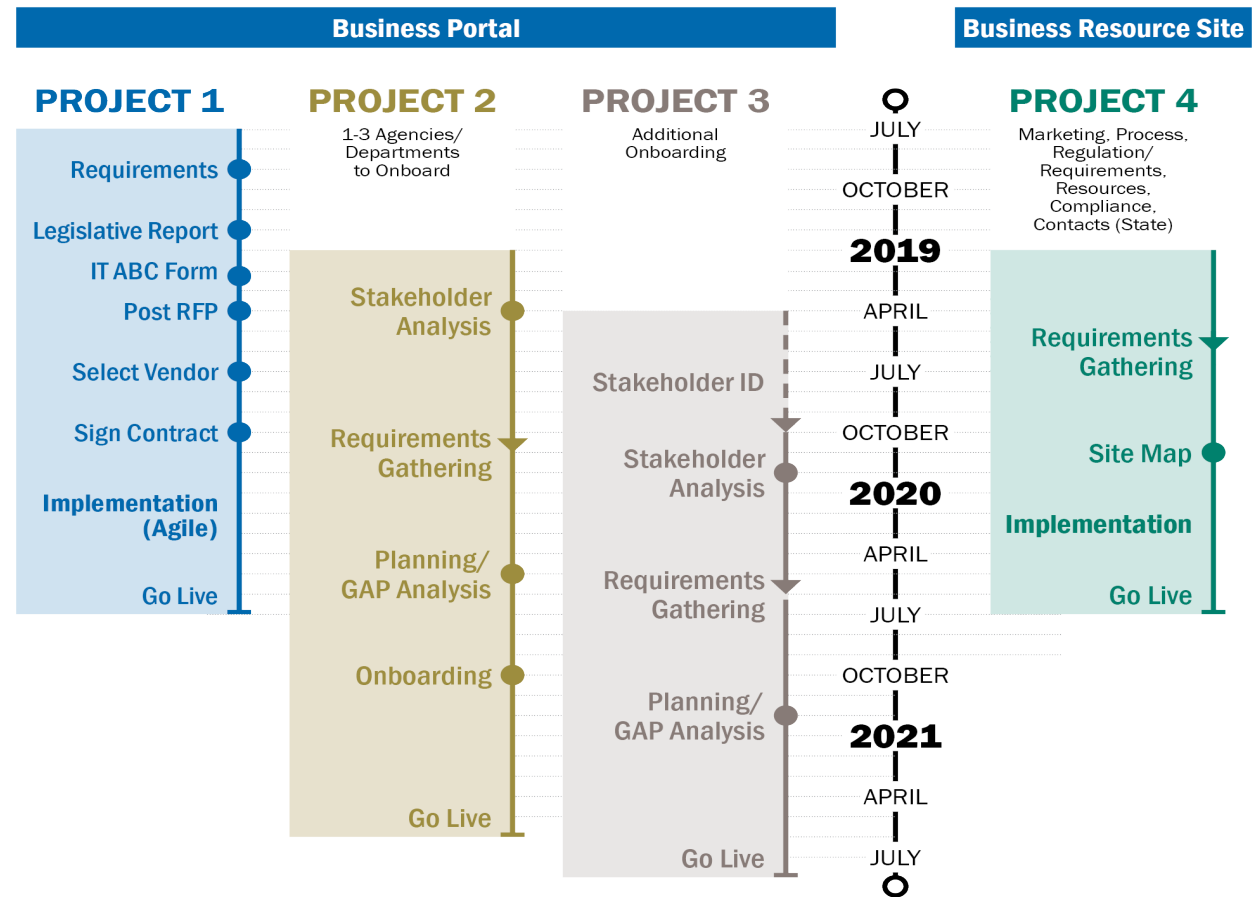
Business Portal

Business Resource Site

PROJECT 1

Requirements
Legislative Report
IT ABC Form
Post RFP
Select Vendor
Sign Contract
Implementation (Agile)
Go Live

PROJECT 2

1-3 Agencies/ Departments to Onboard

Stakeholder Analysis
Requirements Gathering
Planning/ GAP Analysis
Onboarding
Go Live

PROJECT 3

Additional Onboarding

Stakeholder ID
Stakeholder Analysis
Requirements Gathering
Planning/ GAP Analysis
Go Live

JULY
OCTOBER
2019
APRIL
JULY
OCTOBER
2020
APRIL
JULY
OCTOBER
2021
APRIL
JULY

PROJECT 4

Marketing, Process, Regulation/ Requirements, Resources, Compliance, Contacts (State)

Requirements Gathering
Site Map
Implementation
Go Live